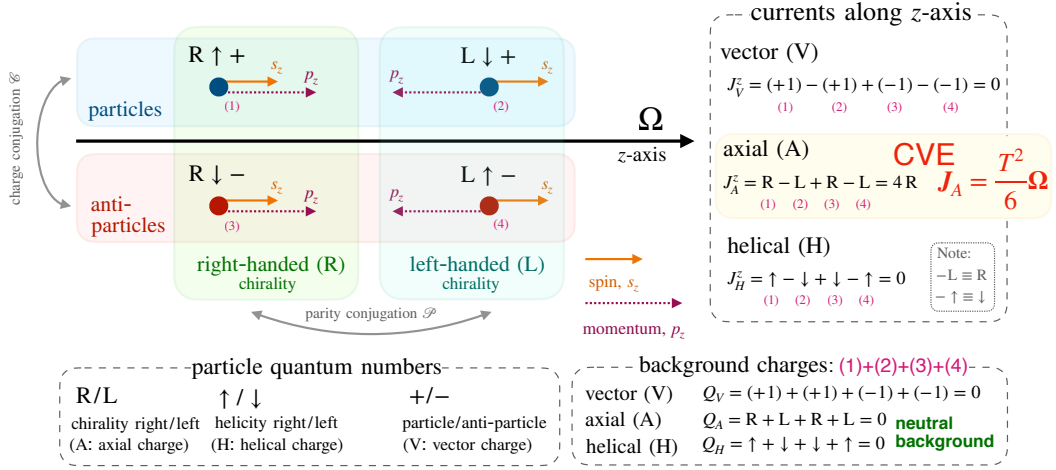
charge conjugation $\mathscr{C}$

R ↑ +
$s_z$
$p_z$
(1)

L ↓ +
$p_z$
$s_z$
(2)

particles

$\boldsymbol{\Omega}$
$z$-axis

R ↓ −
$s_z$
$p_z$
(3)

L ↑ −
$p_z$
$s_z$
(4)

anti-particles

right-handed (R)
chirality

left-handed (L)
chirality

parity conjugation $\mathscr{P}$

spin, $s_z$

momentum, $p_z$

currents along $z$-axis

vector (V)
$J_V^z = (+1) - (+1) + (-1) - (-1) = 0$
(1) (2) (3) (4)

axial (A)
$J_A^z = \text{R} - \text{L} + \text{R} - \text{L} = 4\,\text{R}$
(1) (2) (3) (4)

CVE
$J_A = \frac{T^2}{6}\boldsymbol{\Omega}$

helical (H)
$J_H^z = \uparrow - \downarrow + \downarrow - \uparrow = 0$
(1) (2) (3) (4)

Note:
$-\text{L} \equiv \text{R}$
$-\uparrow \equiv \downarrow$

particle quantum numbers

R/L
chirality right/left
(A: axial charge)

↑ / ↓
helicity right/left
(H: helical charge)

+/−
particle/anti-particle
(V: vector charge)

background charges: (1)+(2)+(3)+(4)

vector (V) $Q_V = (+1) + (+1) + (-1) + (-1) = 0$
axial (A) $Q_A = \text{R} + \text{L} + \text{R} + \text{L} = 0$
helical (H) $Q_H = \uparrow + \downarrow + \downarrow + \uparrow = 0$

neutral background